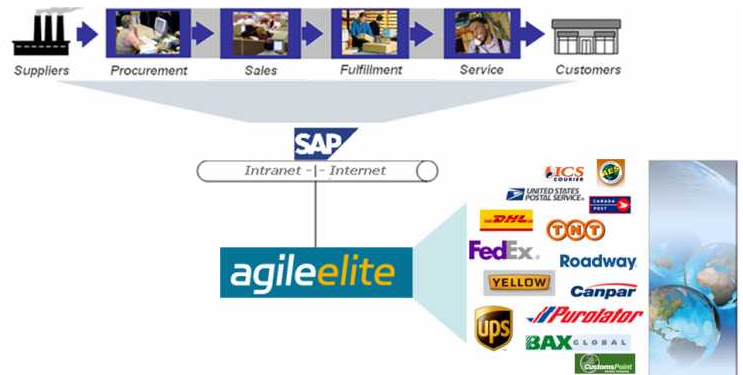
Suppliers Procurement Sales Fulfillment Service Customers

SAP

Intranet -|- Internet

agileelite

ICS COURIER

UNITED STATES POSTAL SERVICE

CANADA POST

DHL

TNT

FedEx.

Roadway

YELLOW

Canpar

UPS

Purolator

BAX GLOBAL

CustomsPoint